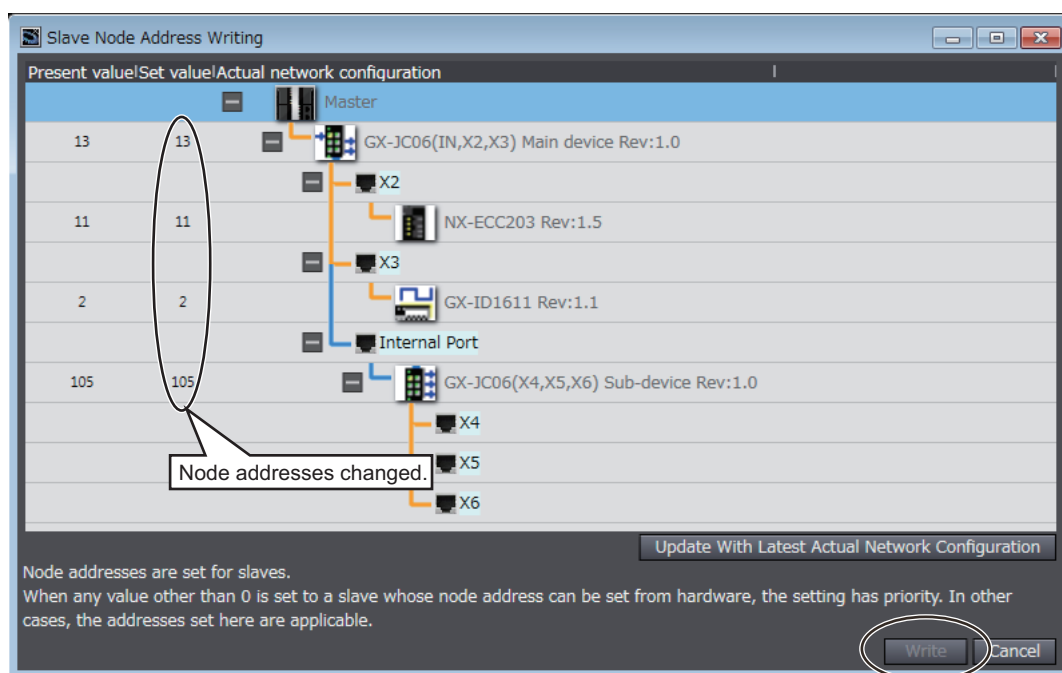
Slave Node Address Writing

| Present value | Set value | Actual network configuration |
|---|---|---|
| | | Master |
| 13 | 13 | GX-JC06(IN,X2,X3) Main device Rev:1.0 |
| | | X2 |
| 11 | 11 | NX-ECC203 Rev:1.5 |
| | | X3 |
| 2 | 2 | GX-ID1611 Rev:1.1 |
| | | Internal Port |
| 105 | 105 | GX-JC06(X4,X5,X6) Sub-device Rev:1.0 |
| | | X4 |
| | | X5 |
| | | X6 |

Node addresses changed.

Update With Latest Actual Network Configuration

Node addresses are set for slaves.
When any value other than 0 is set to a slave whose node address can be set from hardware, the setting has priority. In other cases, the addresses set here are applicable.

Write
Cancel